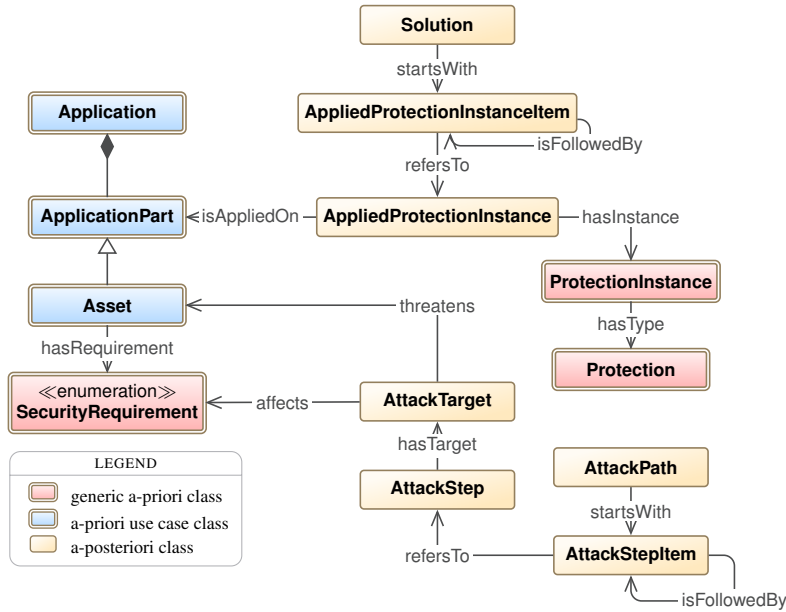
Solution
startsWith
AppliedProtectionInstanceItem
isFollowedBy
refersTo
Application
ApplicationPart
isAppliedOn
AppliedProtectionInstance
hasInstance
ProtectionInstance
hasType
Protection
Asset
threatens
hasRequirement
≪enumeration≫
SecurityRequirement
affects
AttackTarget
hasTarget
AttackStep
AttackPath
startsWith
refersTo
AttackStepItem
isFollowedBy

LEGEND
generic a-priori class
a-priori use case class
a-posteriori class